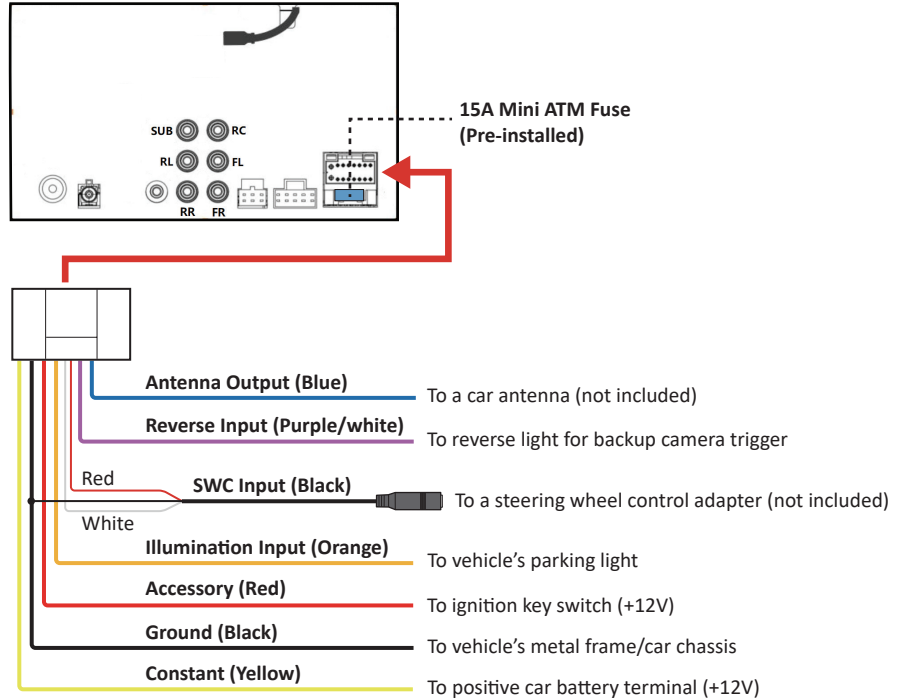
15A Mini ATM Fuse
(Pre-installed)

SUB RC
RL FL
RR FR

Antenna Output (Blue)
To a car antenna (not included)

Reverse Input (Purple/white)
To reverse light for backup camera trigger

Red
SWC Input (Black)
To a steering wheel control adapter (not included)
White

Illumination Input (Orange)
To vehicle's parking light

Accessory (Red)
To ignition key switch (+12V)

Ground (Black)
To vehicle's metal frame/car chassis

Constant (Yellow)
To positive car battery terminal (+12V)